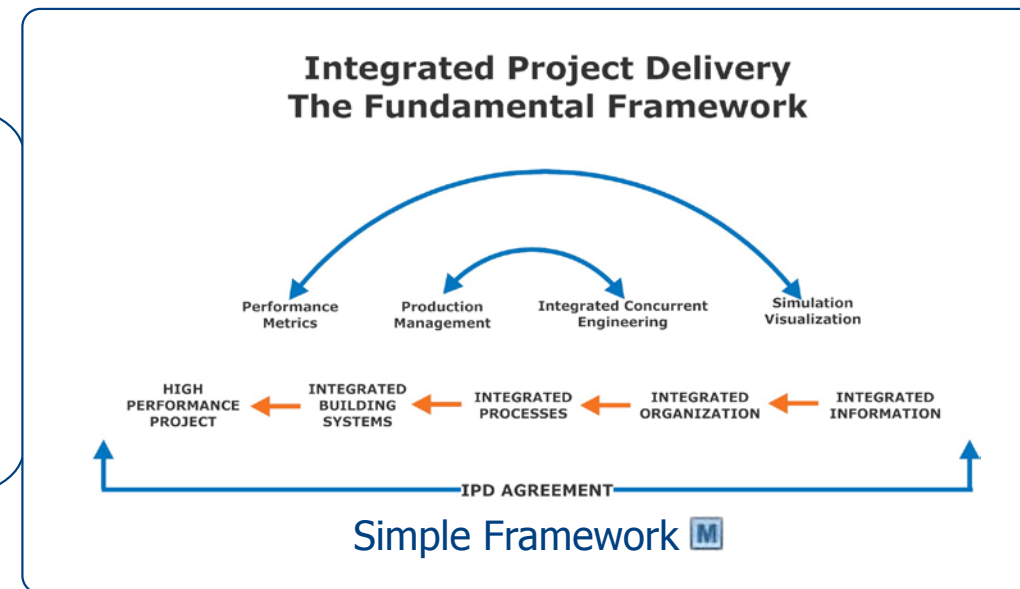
Integrated Project Delivery
The Fundamental Framework

Performance Metrics

Production Management

Integrated Concurrent Engineering

Simulation Visualization

HIGH PERFORMANCE PROJECT

INTEGRATED BUILDING SYSTEMS

INTEGRATED PROCESSES

INTEGRATED ORGANIZATION

INTEGRATED INFORMATION

IPD AGREEMENT

Simple Framework M